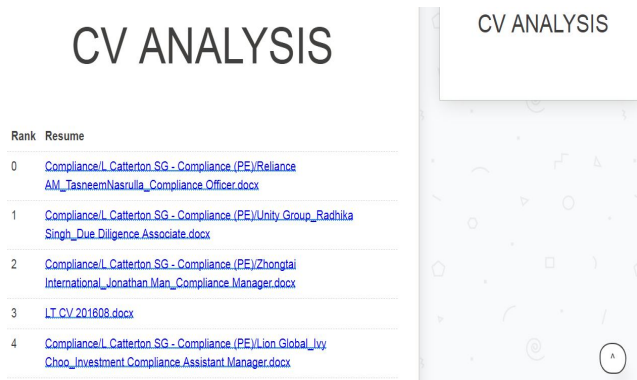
CV ANALYSIS

| Rank | Resume |
|---|---|
| 0 | Compliance/L Catterton SG - Compliance (PE)/Reliance AM_TasneemNasrulla_Compliance Officer.docx |
| 1 | Compliance/L Catterton SG - Compliance (PE)/Unity Group_Radhika Singh_Due Diligence Associate.docx |
| 2 | Compliance/L Catterton SG - Compliance (PE)/Zhongtai International_Jonathan Man_Compliance Manager.docx |
| 3 | LT CV 201608.docx |
| 4 | Compliance/L Catterton SG - Compliance (PE)/Lion Global_Ivy Choo_Investment Compliance Assistant Manager.docx |

CV ANALYSIS

^